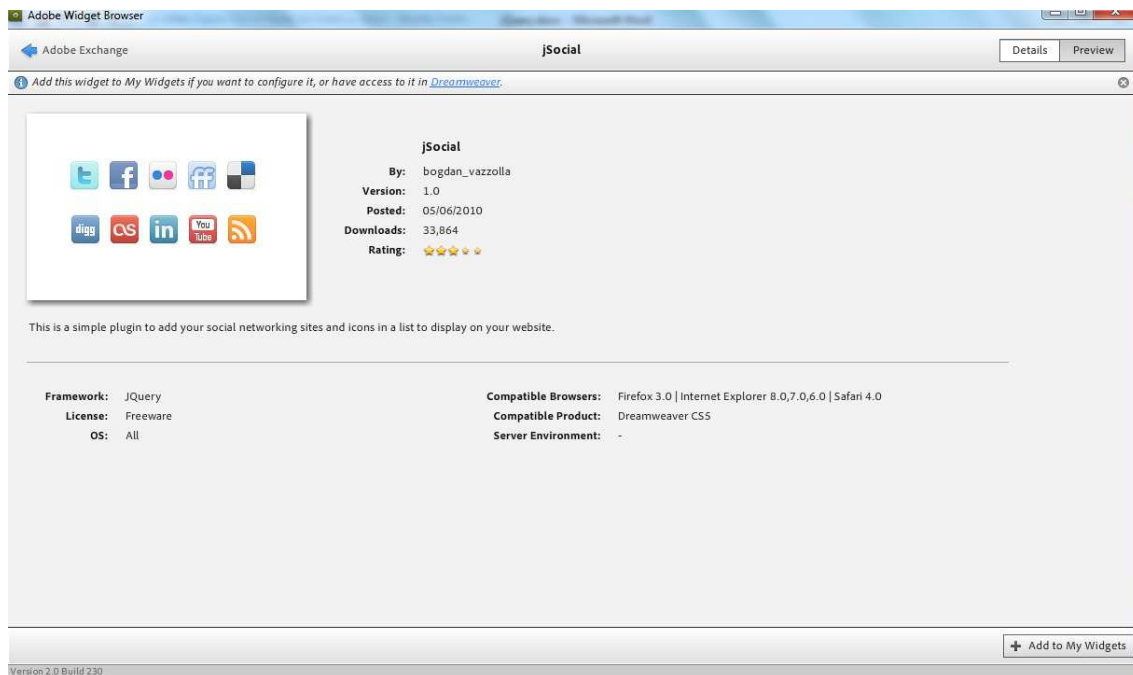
Adobe Widget Browser

Adobe Exchange

jSocial

Details Preview

Add this widget to My Widgets if you want to configure it, or have access to it in Dreamweaver.

digg You Tube

jSocial
By: bogdan_vazzolla
Version: 1.0
Posted: 05/06/2010
Downloads: 33,864
Rating:

This is a simple plugin to add your social networking sites and icons in a list to display on your website.

Framework: JQuery
License: Freeware
OS: All

Compatible Browsers: Firefox 3.0 | Internet Explorer 8.0,7.0,6.0 | Safari 4.0
Compatible Product: Dreamweaver CS5
Server Environment: -

Add to My Widgets

Version 2.0 Build 230